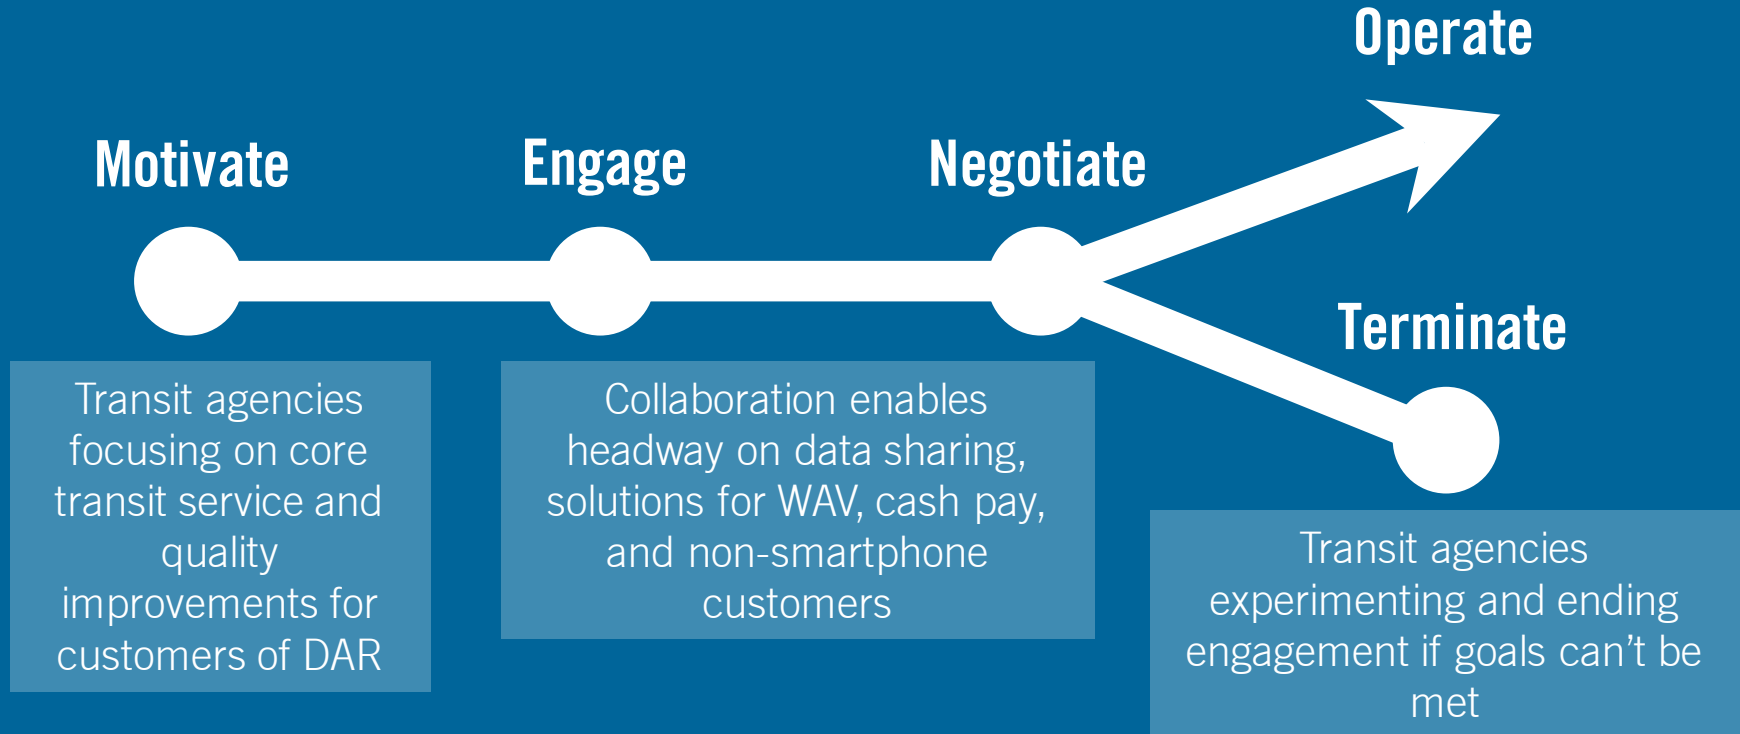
Operate

Motivate

Engage

Negotiate

Terminate

Transit agencies focusing on core transit service and quality improvements for customers of DAR

Collaboration enables headway on data sharing, solutions for WAV, cash pay, and non-smartphone customers

Transit agencies experimenting and ending engagement if goals can’t be met